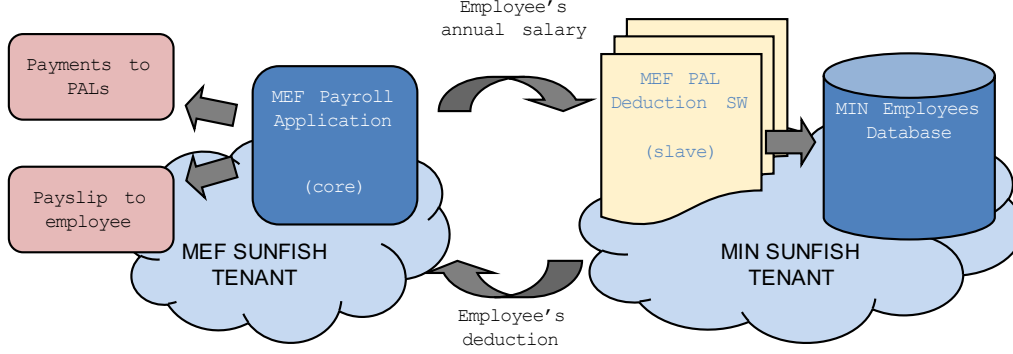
Employee's annual salary

Payments to PALs

Payslip to employee

MEF Payroll Application

(core)

MEF SUNFISH TENANT

MEF PAL Deduction SW

(slave)

MIN Employees Database

MIN SUNFISH TENANT

Employee's deduction